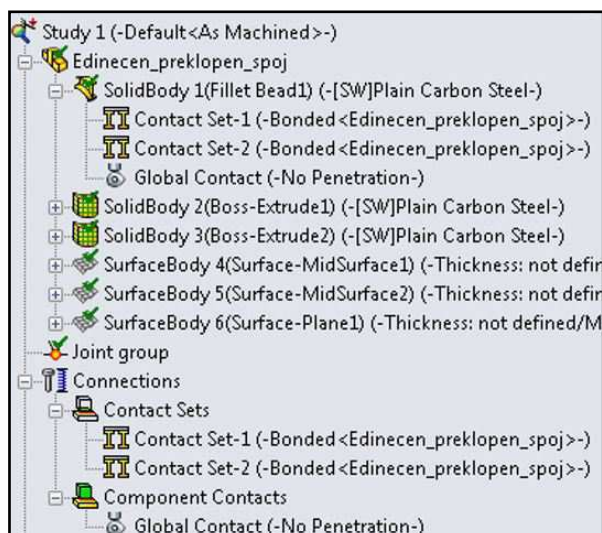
Study 1 (-Default<As Machined>-)
Edinecen_preklopen_spoj
SolidBody 1(Fillet Bead1) (-[SW]Plain Carbon Steel-)
Contact Set-1 (-Bonded<Edinecen_preklopen_spoj>-)
Contact Set-2 (-Bonded<Edinecen_preklopen_spoj>-)
Global Contact (-No Penetration-)
SolidBody 2(Boss-Extrude1) (-[SW]Plain Carbon Steel-)
SolidBody 3(Boss-Extrude2) (-[SW]Plain Carbon Steel-)
SurfaceBody 4(Surface-MidSurface1) (-Thickness: not defin
SurfaceBody 5(Surface-MidSurface2) (-Thickness: not defin
SurfaceBody 6(Surface-Plane1) (-Thickness: not defined/M
Joint group
Connections
Contact Sets
Contact Set-1 (-Bonded<Edinecen_preklopen_spoj>-)
Contact Set-2 (-Bonded<Edinecen_preklopen_spoj>-)
Component Contacts
Global Contact (-No Penetration-)